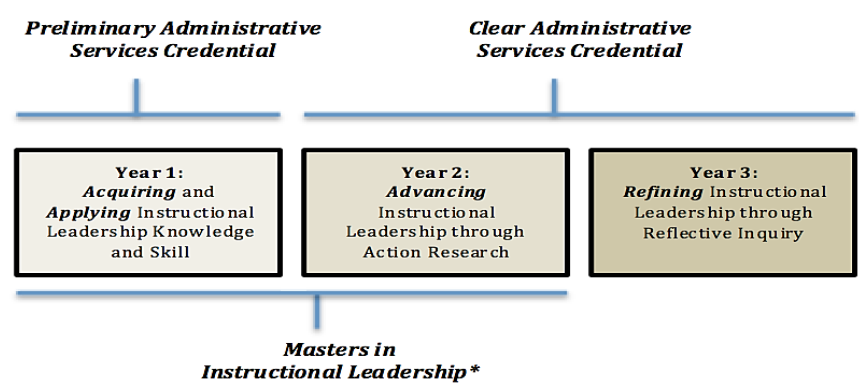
Preliminary Administrative Services Credential

Clear Administrative Services Credential

Year 1:
Acquiring and Applying Instructional Leadership Knowledge and Skill

Year 2:
Advancing Instructional Leadership through Action Research

Year 3:
Refining Instructional Leadership through Reflective Inquiry

Masters in Instructional Leadership*